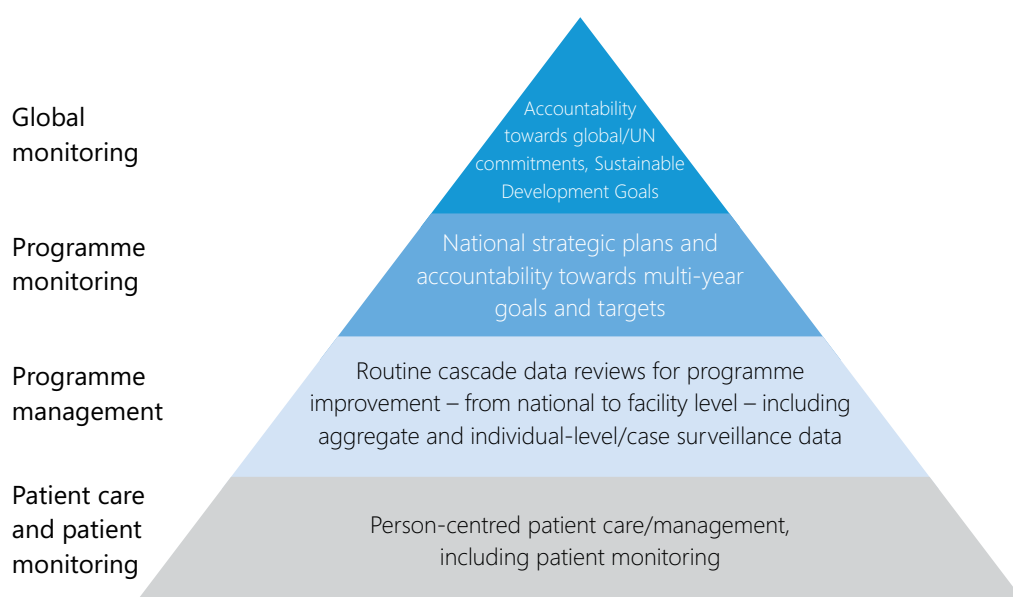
Global monitoring

Accountability towards global/UN commitments, Sustainable Development Goals

Programme monitoring

National strategic plans and accountability towards multi-year goals and targets

Programme management

Routine cascade data reviews for programme improvement – from national to facility level – including aggregate and individual-level/case surveillance data

Patient care and patient monitoring

Person-centred patient care/management, including patient monitoring